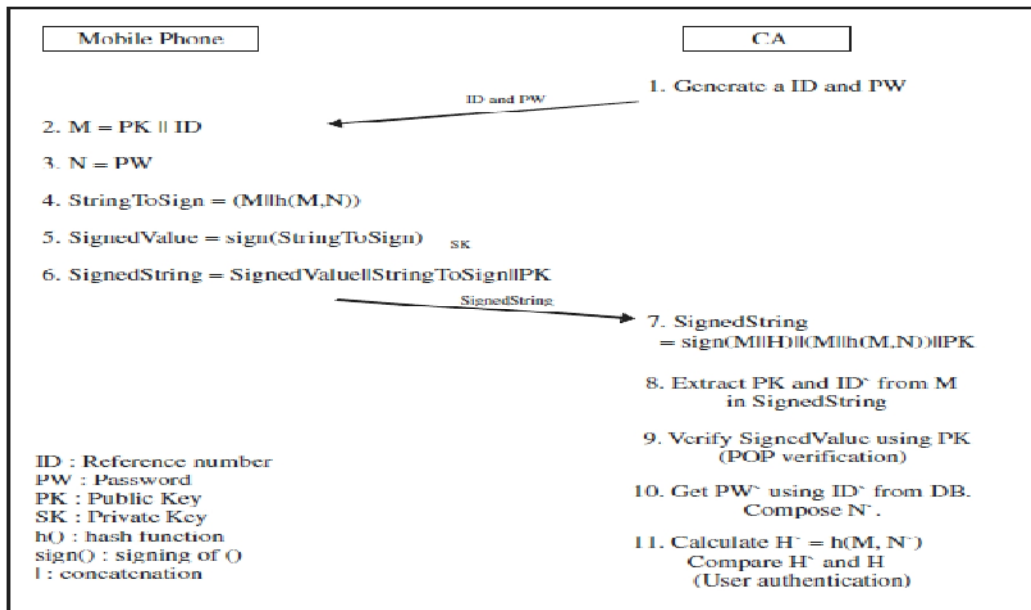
Mobile Phone

CA

1. Generate a ID and PW

ID and PW

2. M = PK || ID

3. N = PW

4. StringToSign = (M||h(M,N))

5. SignedValue = sign(StringToSign) $_{SK}$

6. SignedString = SignedValue||StringToSign||PK

SignedString

7. SignedString = sign(M||H)||(M||h(M,N))||PK

8. Extract PK and ID` from M in SignedString

9. Verify SignedValue using PK (POP verification)

10. Get PW` using ID` from DB. Compose N`.

11. Calculate H` = h(M, N`) Compare H` and H (User authentication)

ID : Reference number
PW : Password
PK : Public Key
SK : Private Key
h() : hash function
sign() : signing of ()
| : concatenation